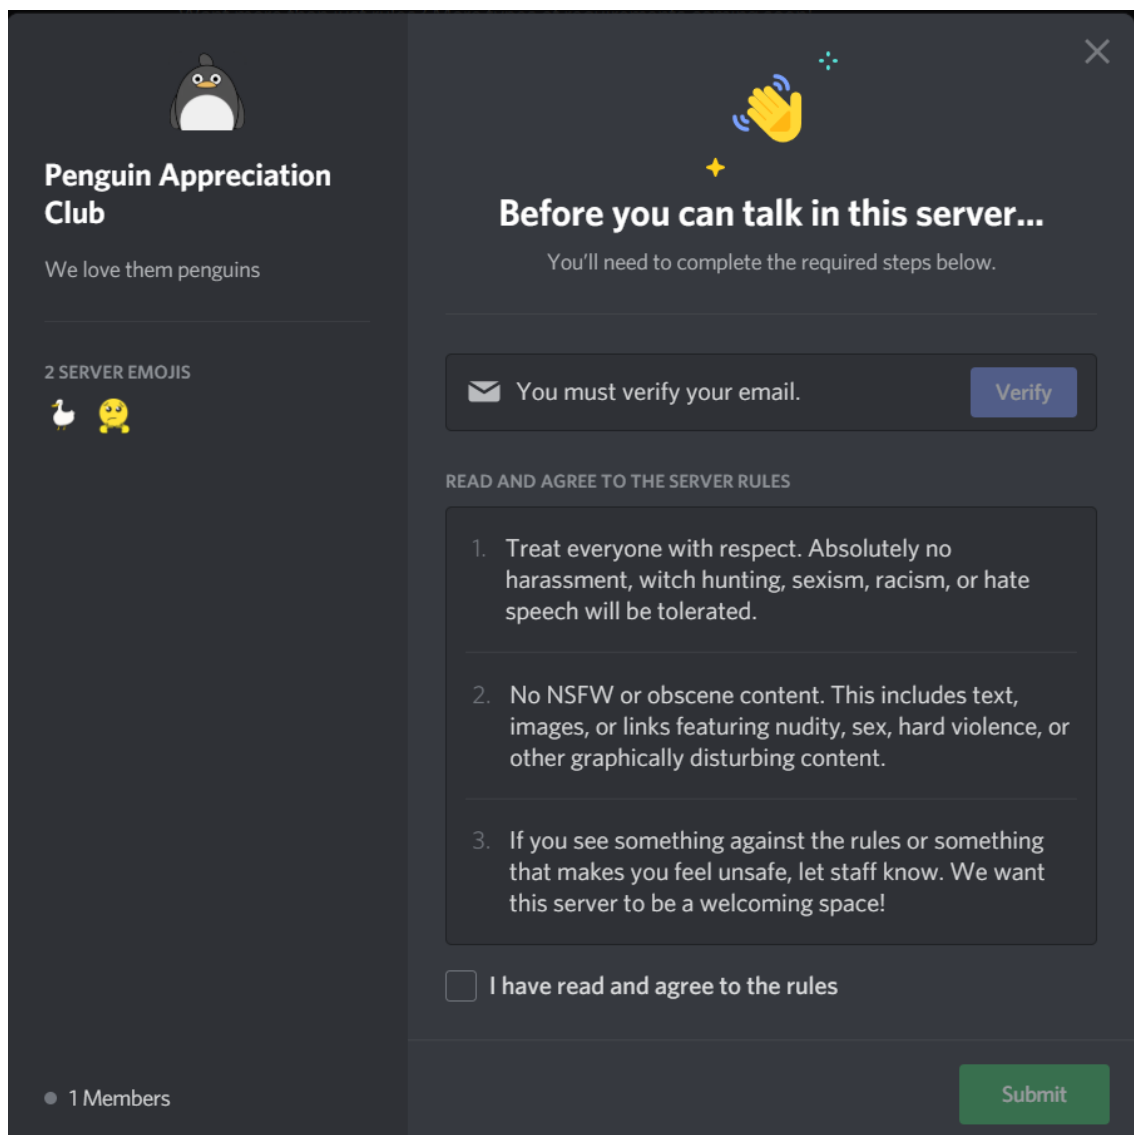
Penguin Appreciation Club

We love them penguins

2 SERVER EMOJIS

1 Members

Before you can talk in this server...

You'll need to complete the required steps below.

You must verify your email.

Verify

READ AND AGREE TO THE SERVER RULES

1. Treat everyone with respect. Absolutely no harassment, witch hunting, sexism, racism, or hate speech will be tolerated.

2. No NSFW or obscene content. This includes text, images, or links featuring nudity, sex, hard violence, or other graphically disturbing content.

3. If you see something against the rules or something that makes you feel unsafe, let staff know. We want this server to be a welcoming space!

I have read and agree to the rules

Submit